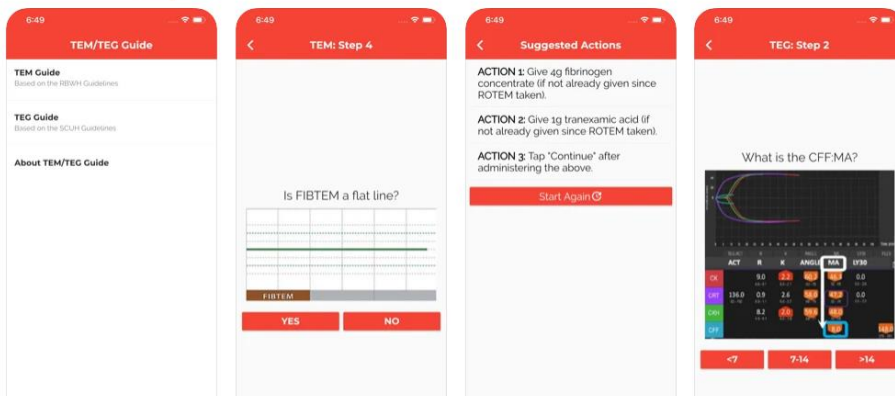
6:49

TEM/TEG Guide

TEM Guide
Based on the RBWH Guidelines

TEG Guide
Based on the SCUH Guidelines

About TEM/TEG Guide

6:49

TEM: Step 4

Is FIBTEM a flat line?

FIBTEM

YES

NO

6:49

Suggested Actions

ACTION 1: Give 4g fibrinogen concentrate (if not already given since ROTEM taken).

ACTION 2: Give 1g tranexamic acid (if not already given since ROTEM taken).

ACTION 3: Tap "Continue" after administering the above.

Start Again

6:49

TEG: Step 2

What is the CFF:MA?

| | ACT | R | K | ANGLE | MA | LY30 |
|---|---|---|---|---|---|---|
| CK | | 9.0 | 2.2 | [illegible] | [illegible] | |
| CRT | 136.0 | 0.9 | 2.6 | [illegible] | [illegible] | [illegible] |
| CKH | | 8.2 | 2.0 | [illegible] | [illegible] | |
| CFF | | | | | 8.0 | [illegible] |

<7

7-14

>14